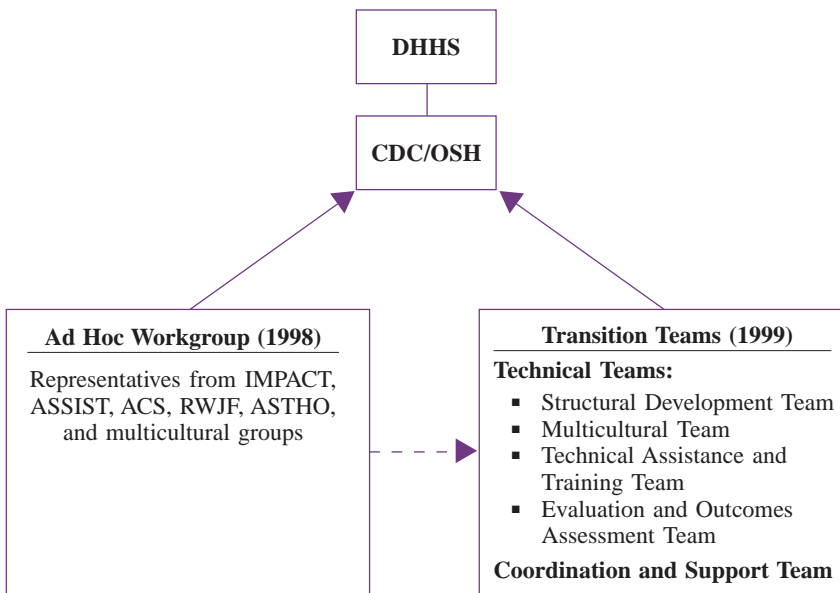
DHHS

CDC/OSH

Ad Hoc Workgroup (1998)

Representatives from IMPACT, ASSIST, ACS, RWJF, ASTHO, and multicultural groups

Transition Teams (1999)

Technical Teams:

- Structural Development Team
- Multicultural Team
- Technical Assistance and Training Team
- Evaluation and Outcomes Assessment Team

Coordination and Support Team